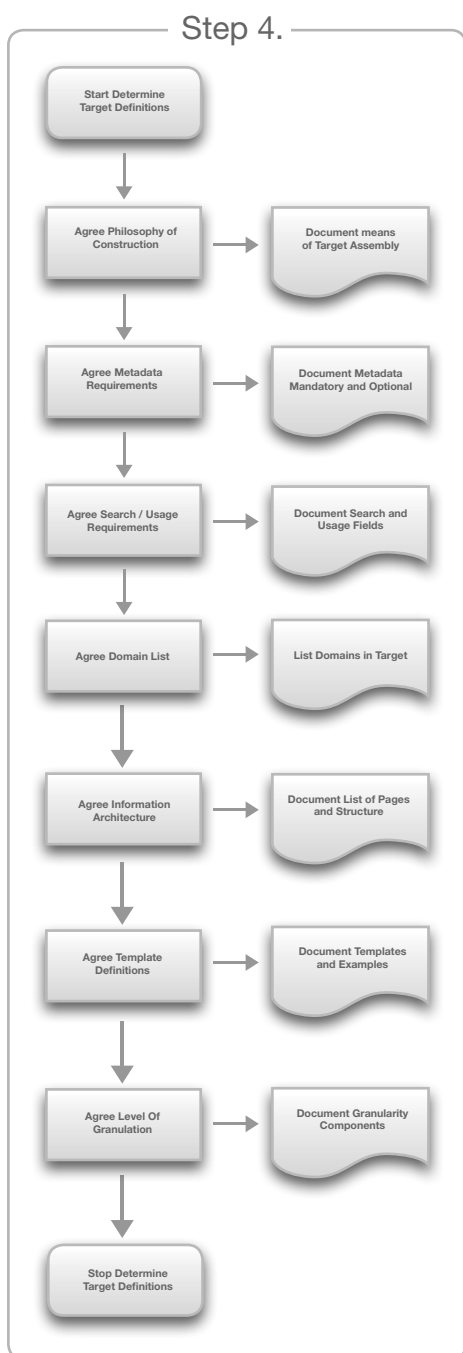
Step 4.

Start Determine Target Definitions

Agree Philosophy of Construction

Document means of Target Assembly

Agree Metadata Requirements

Document Metadata Mandatory and Optional

Agree Search / Usage Requirements

Document Search and Usage Fields

Agree Domain List

List Domains in Target

Agree Information Architecture

Document List of Pages and Structure

Agree Template Definitions

Document Templates and Examples

Agree Level Of Granulation

Document Granularity Components

Stop Determine Target Definitions